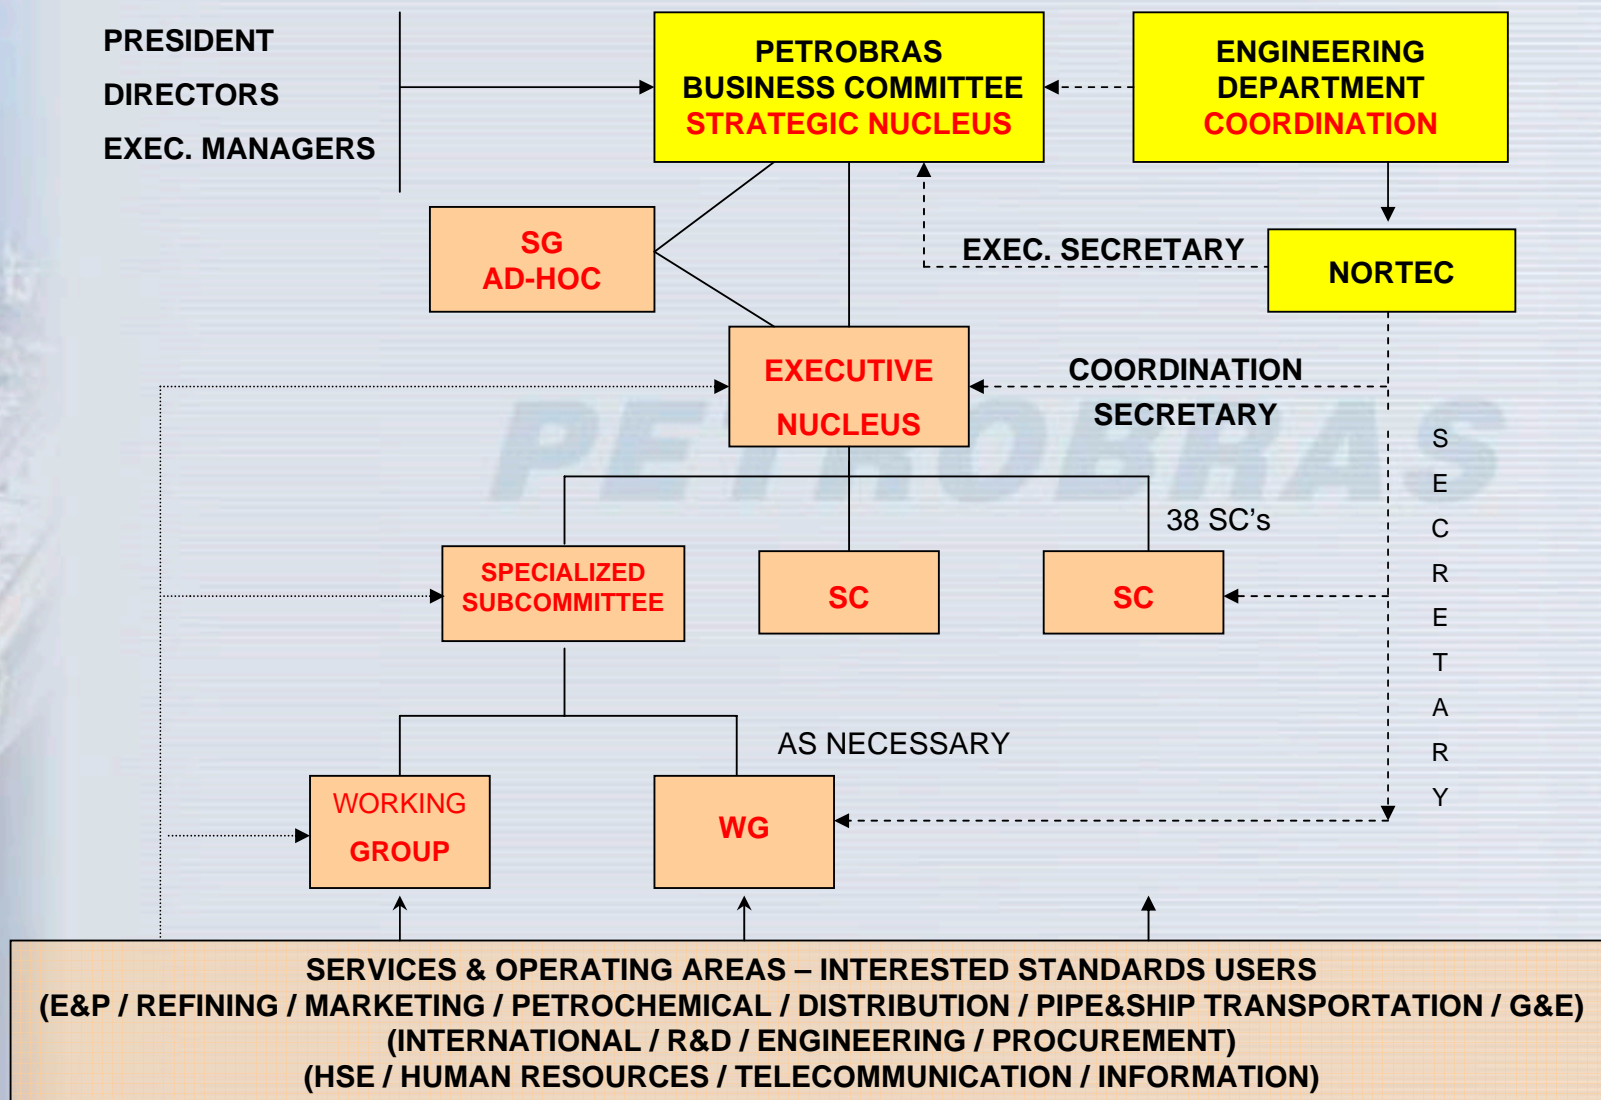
PRESIDENT
DIRECTORS
EXEC. MANAGERS

PETROBRAS
BUSINESS COMMITTEE
STRATEGIC NUCLEUS

ENGINEERING
DEPARTMENT
COORDINATION

SG
AD-HOC

EXEC. SECRETARY

NORTEC

EXECUTIVE
NUCLEUS

COORDINATION
SECRETARY

PETROBRAS

S
E
C
R
E
T
A
R
Y

38 SC's

SPECIALIZED
SUBCOMMITTEE

SC

SC

AS NECESSARY

WORKING
GROUP

WG

SERVICES & OPERATING AREAS – INTERESTED STANDARDS USERS
(E&P / REFINING / MARKETING / PETROCHEMICAL / DISTRIBUTION / PIPE&SHIP TRANSPORTATION / G&E)
(INTERNATIONAL / R&D / ENGINEERING / PROCUREMENT)
(HSE / HUMAN RESOURCES / TELECOMMUNICATION / INFORMATION)